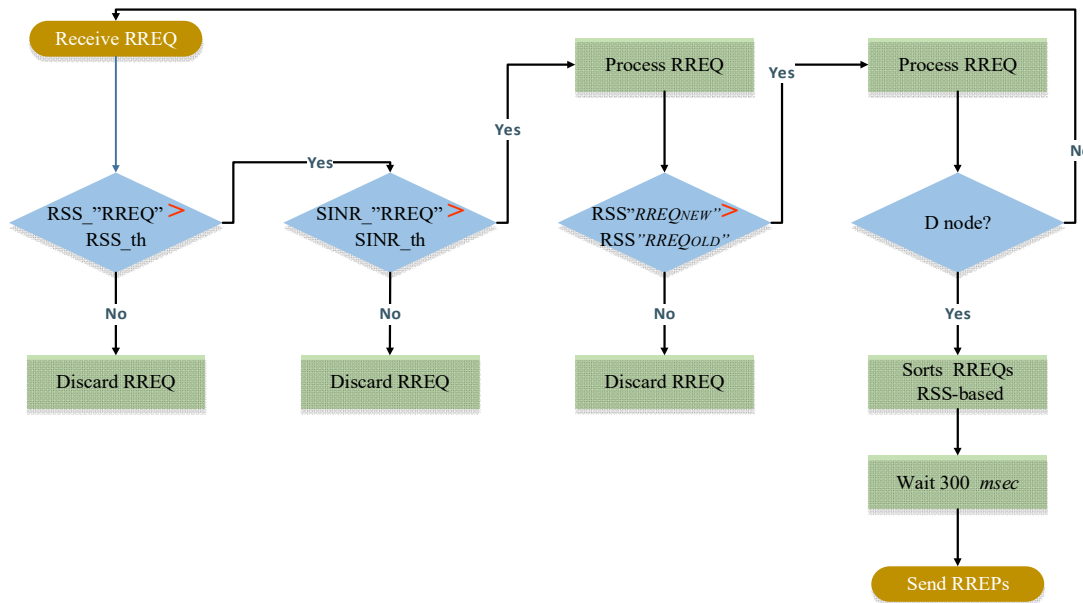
Receive RREQ

RSS_"RREQ" > RSS_th

Yes

No

Discard RREQ

SINR_"RREQ" > SINR_th

Yes

No

Discard RREQ

Process RREQ

RSS"$RREQ_{NEW}$" > RSS"$RREQ_{OLD}$"

Yes

No

Discard RREQ

Process RREQ

D node?

No

Yes

Sorts RREQs RSS-based

Wait 300 *msec*

Send RREPs